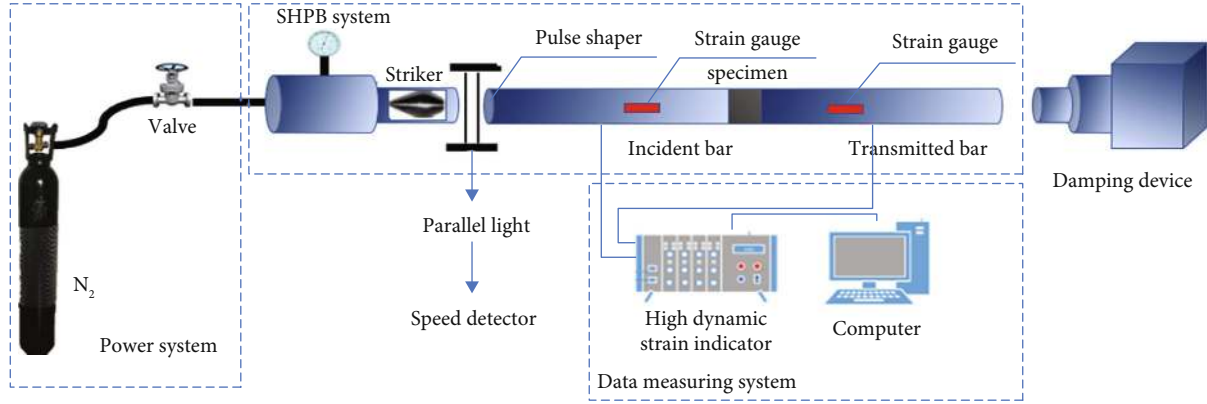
SHPB system

Valve

Striker

Pulse shaper

Strain gauge

specimen

Strain gauge

Incident bar

Transmitted bar

Damping device

Parallel light

Speed detector

$N_2$

Power system

High dynamic strain indicator

Computer

Data measuring system